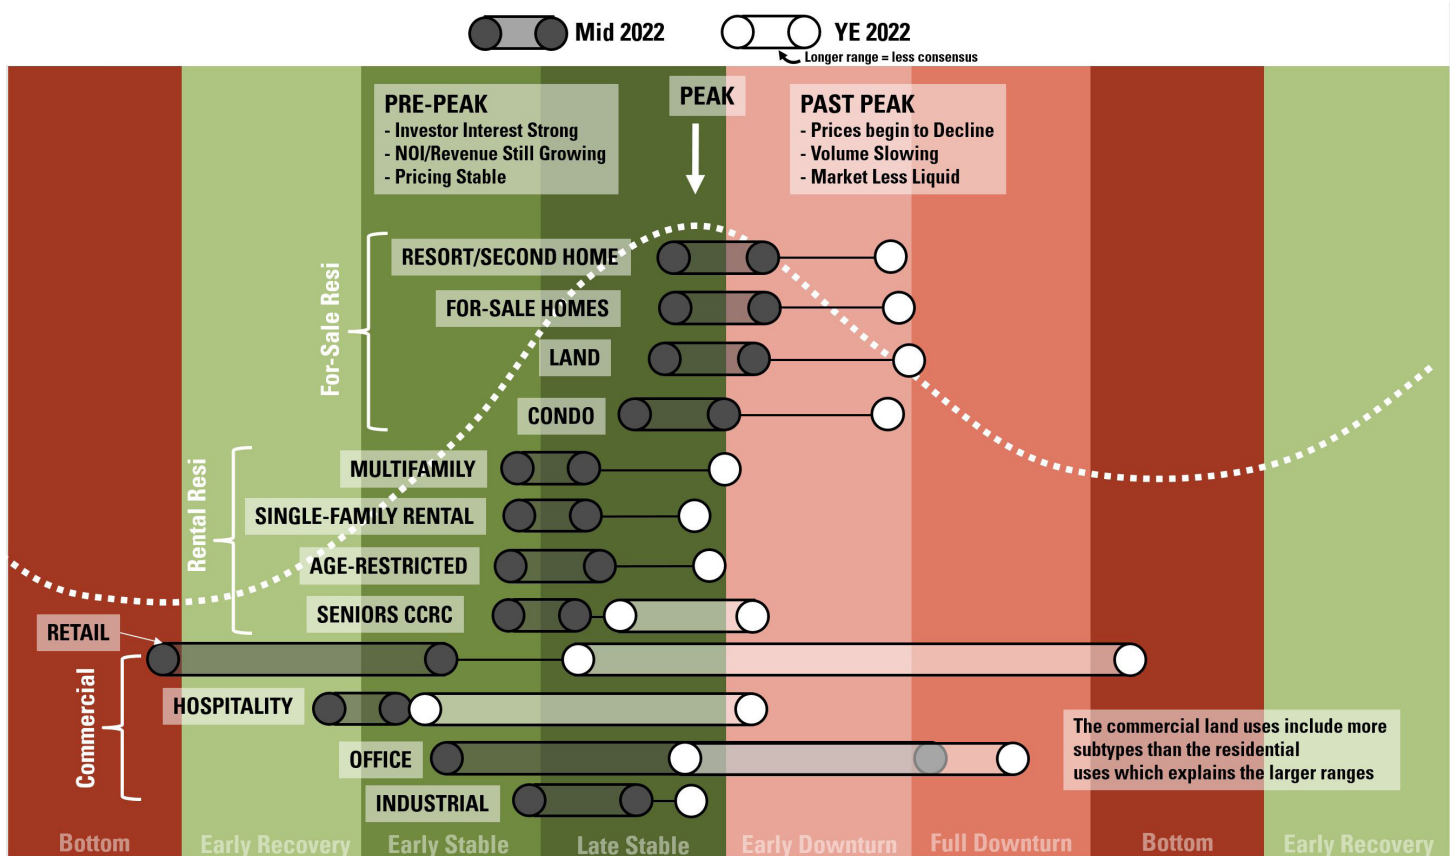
Mid 2022

YE 2022

Longer range = less consensus

PRE-PEAK
- Investor Interest Strong
- NOI/Revenue Still Growing
- Pricing Stable

PEAK

PAST PEAK
- Prices begin to Decline
- Volume Slowing
- Market Less Liquid

For-Sale Resi

RESORT/SECOND HOME

FOR-SALE HOMES

LAND

CONDO

Rental Resi

MULTIFAMILY

SINGLE-FAMILY RENTAL

AGE-RESTRICTED

SENIORS CCRC

RETAIL

Commercial

HOSPITALITY

OFFICE

INDUSTRIAL

The commercial land uses include more subtypes than the residential uses which explains the larger ranges

Bottom

Early Recovery

Early Stable

Late Stable

Early Downturn

Full Downturn

Bottom

Early Recovery